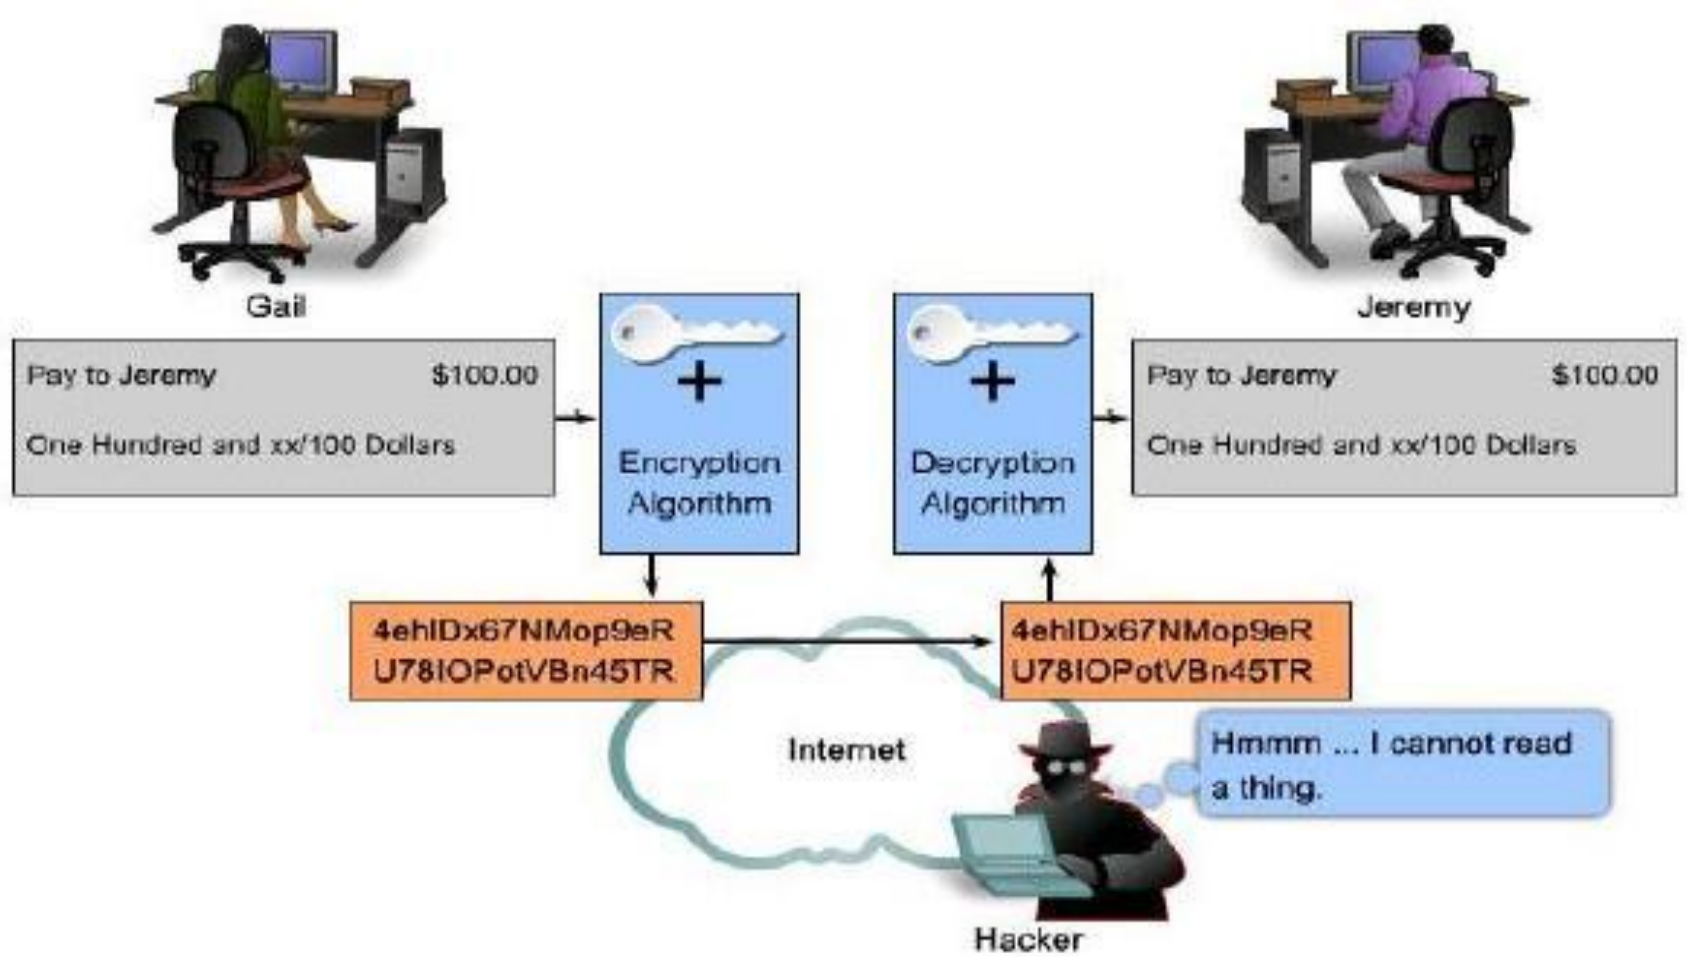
Gail

Jeremy

Pay to Jeremy $100.00

One Hundred and xx/100 Dollars

+

Encryption Algorithm

+

Decryption Algorithm

Pay to Jeremy $100.00

One Hundred and xx/100 Dollars

4ehIDx67NMop9eR U78IOPotVBn45TR

4ehIDx67NMop9eR U78IOPotVBn45TR

Internet

Hmmm ... I cannot read a thing.

Hacker